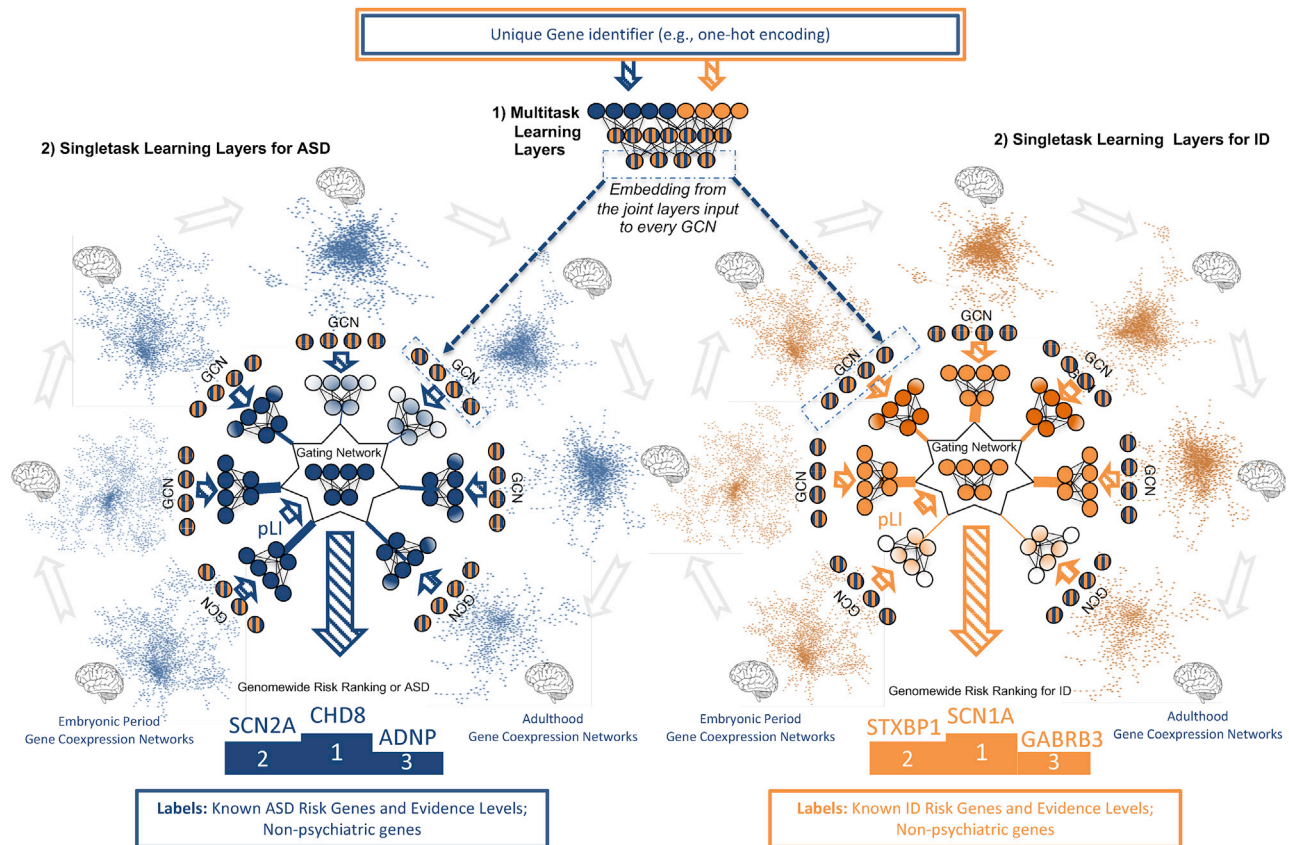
Unique Gene identifier (e.g., one-hot encoding)

1) Multitask Learning Layers

Embedding from the joint layers input to every GCN

2) Singletask Learning Layers for ASD

2) Singletask Learning Layers for ID

GCN

GCN

GCN

GCN

GCN

GCN

Gating Network

pLI

GCN

GCN

GCN

GCN

GCN

GCN

Gating Network

pLI

Genomewide Risk Ranking or ASD

Genomewide Risk Ranking for ID

Embryonic Period Gene Coexpression Networks

Adulthood Gene Coexpression Networks

Embryonic Period Gene Coexpression Networks

Adulthood Gene Coexpression Networks

SCN2A CHD8 ADNP
2 1 3

STXBP1 SCN1A GABRB3
2 1 3

Labels: Known ASD Risk Genes and Evidence Levels; Non-psychiatric genes

Labels: Known ID Risk Genes and Evidence Levels; Non-psychiatric genes